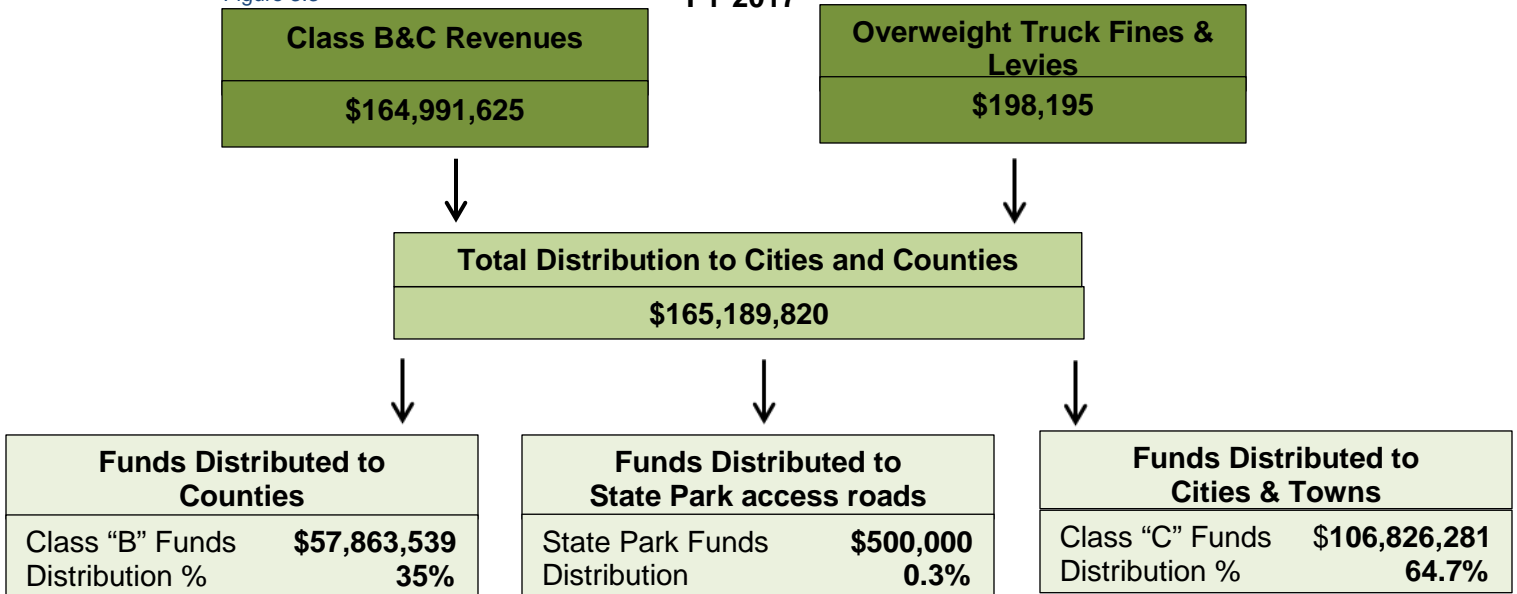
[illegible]

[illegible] 2017

Class B&C Revenues

$164,991,625

Overweight Truck Fines & Levies

$198,195

Total Distribution to Cities and Counties

$165,189,820

Funds Distributed to Counties

Class “B” Funds $57,863,539
Distribution % 35%

Funds Distributed to State Park access roads

State Park Funds $500,000
Distribution 0.3%

Funds Distributed to Cities & Towns

Class “C” Funds $106,826,281
Distribution % 64.7%